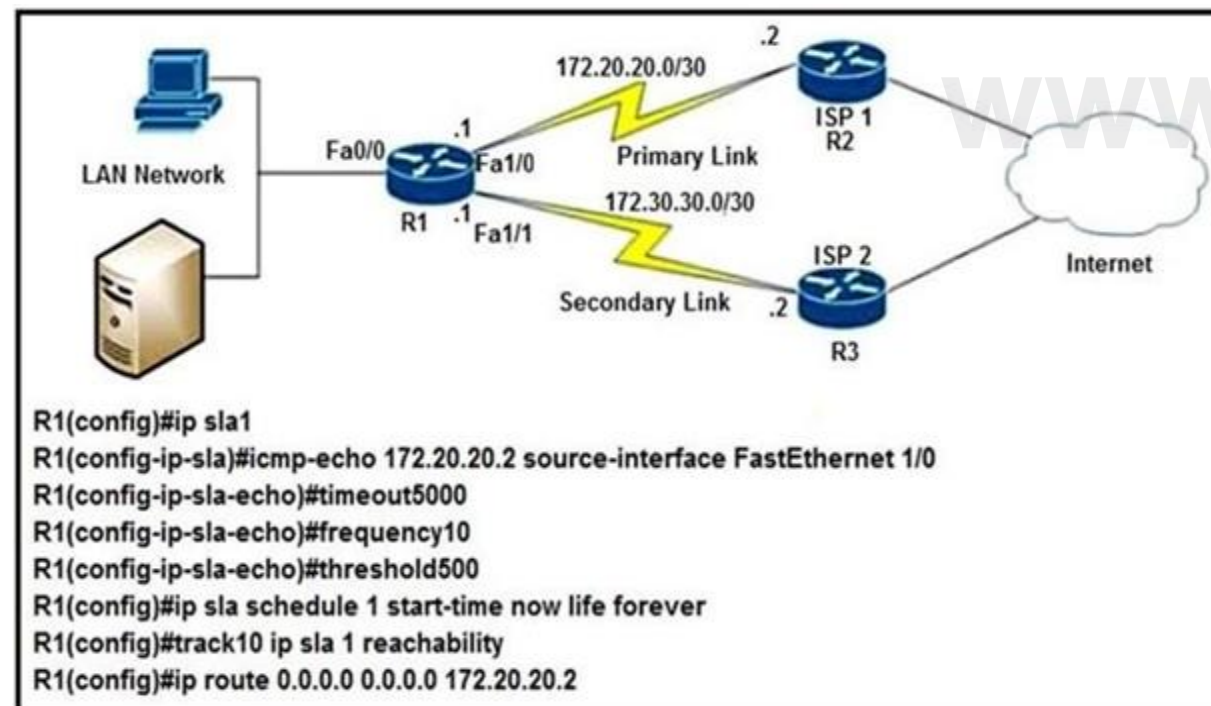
LAN Network

Fa0/0

.1

Fa1/0

R1

.1

Fa1/1

172.20.20.0/30

Primary Link

.2

ISP 1
R2

172.30.30.0/30

Secondary Link

.2

ISP 2

R3

Internet

WWW

R1(config)#ip sla1
R1(config-ip-sla)#icmp-echo 172.20.20.2 source-interface FastEthernet 1/0
R1(config-ip-sla-echo)#timeout5000
R1(config-ip-sla-echo)#frequency10
R1(config-ip-sla-echo)#threshold500
R1(config)#ip sla schedule 1 start-time now life forever
R1(config)#track10 ip sla 1 reachability
R1(config)#ip route 0.0.0.0 0.0.0.0 172.20.20.2